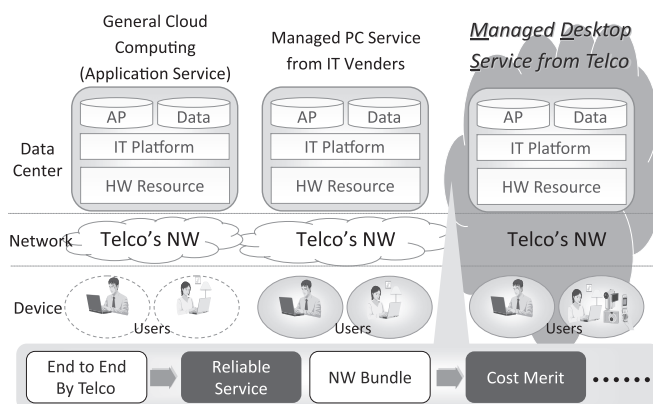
General Cloud Computing (Application Service)

Managed PC Service from IT Venders

Managed Desktop Service from Telco

AP | Data
IT Platform
HW Resource

AP | Data
IT Platform
HW Resource

AP | Data
IT Platform
HW Resource

Data Center

Network

Telco's NW

Telco's NW

Telco's NW

Device

Users

Users

Users

End to End By Telco

Reliable Service

NW Bundle

Cost Merit

••••••